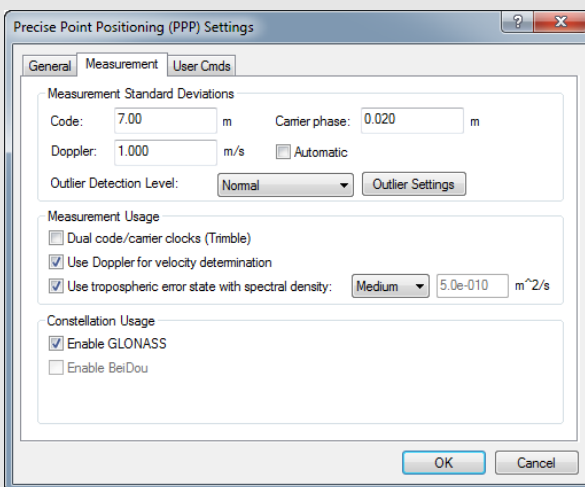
Precise Point Positioning (PPP) Settings

?
X

General
Measurement
User Cmds

Measurement Standard Deviations

Code: 7.00 m
Carrier phase: 0.020 m

Doppler: 1.000 m/s
Automatic

Outlier Detection Level: Normal
Outlier Settings

Measurement Usage

Dual code/carrier clocks (Trimble)

Use Doppler for velocity determination

Use tropospheric error state with spectral density: Medium 5.0e-010 m^2/s

Constellation Usage

Enable GLONASS

Enable BeiDou

OK
Cancel